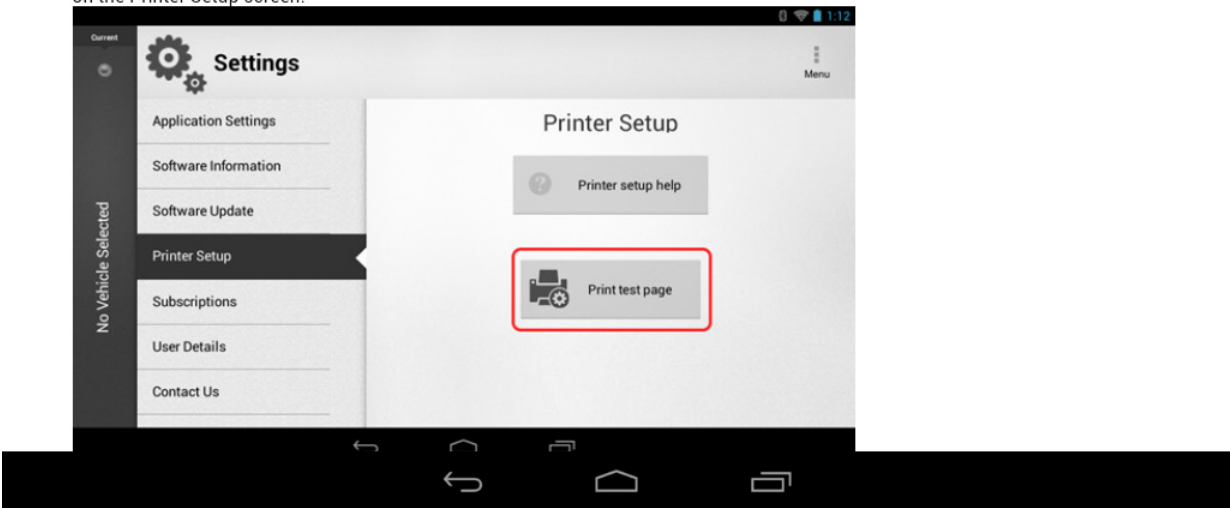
on the Printer Setup screen.

1:12

Current

Settings

Menu

Application Settings

Software Information

Software Update

Printer Setup

Subscriptions

User Details

Contact Us

No Vehicle Selected

Printer Setup

Printer setup help

Print test page